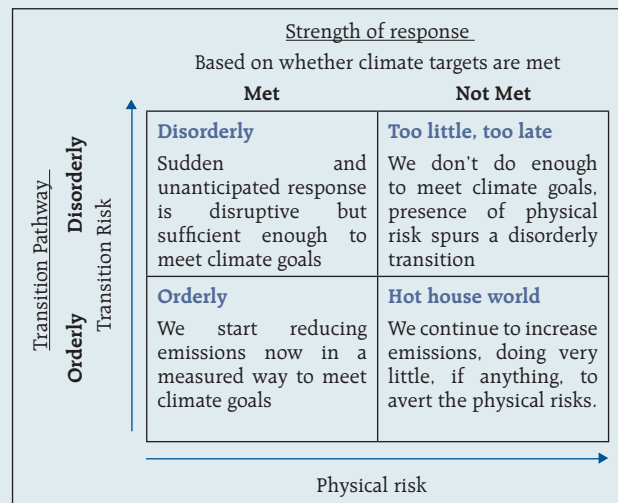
Strength of response
Based on whether climate targets are met

Transition Pathway
Orderly Disorderly
Transition Risk

| Met | Not Met |
|---|---|
| **Disorderly** Sudden and unanticipated response is disruptive but sufficient enough to meet climate goals | **Too little, too late** We don't do enough to meet climate goals, presence of physical risk spurs a disorderly transition |
| **Orderly** We start reducing emissions now in a measured way to meet climate goals | **Hot house world** We continue to increase emissions, doing very little, if anything, to avert the physical risks. |

Physical risk